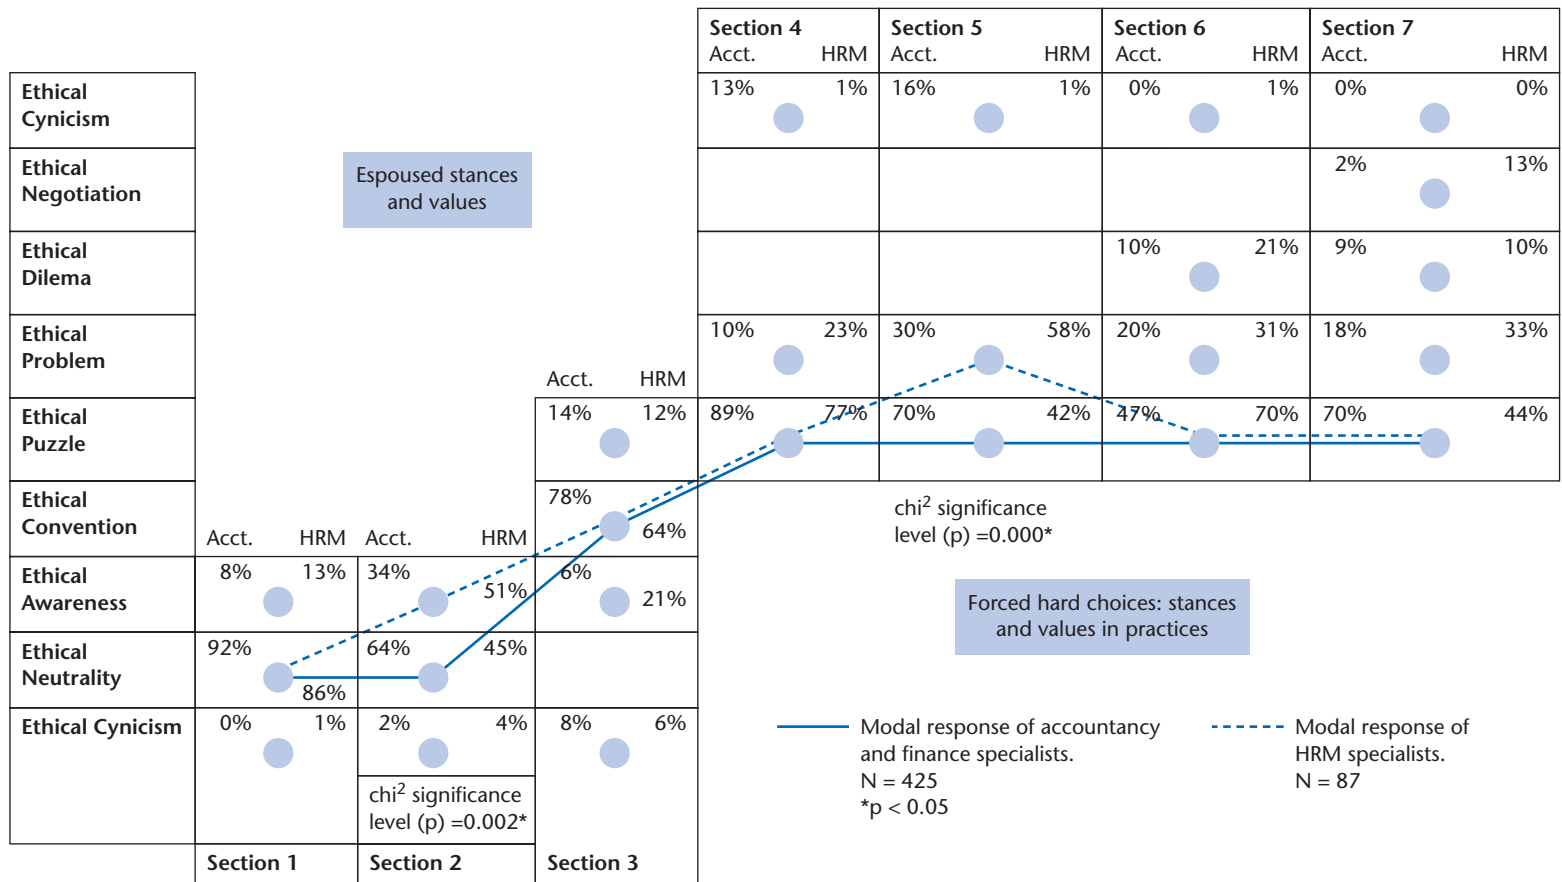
Section 4 Acct. HRM | Section 5 Acct. HRM | Section 6 Acct. HRM | Section 7 Acct. HRM

Ethical Cynicism
13% 1% | 16% 1% | 0% 1% | 0% 0%

Ethical Negotiation
2% 13%

Ethical Dilema
10% 21% | 9% 10%

Ethical Problem
10% 23% | 30% 58% | 20% 31% | 18% 33%

Espoused stances and values

Acct. HRM

Ethical Puzzle
14% 12% | 89% 77% | 70% 42% | 47% 70% | 70% 44%

Ethical Convention
78% 64%

chi$^2$ significance level (p) =0.000*

Acct. HRM Acct. HRM

Ethical Awareness
8% 13% | 34% 51% | 6% 21%

Forced hard choices: stances and values in practices

Ethical Neutrality
92% 86% | 64% 45%

Ethical Cynicism
0% 1% | 2% 4% | 8% 6%

chi$^2$ significance level (p) =0.002*

Section 1 Section 2 Section 3

Modal response of accountancy and finance specialists. N = 425 *p < 0.05

Modal response of HRM specialists. N = 87